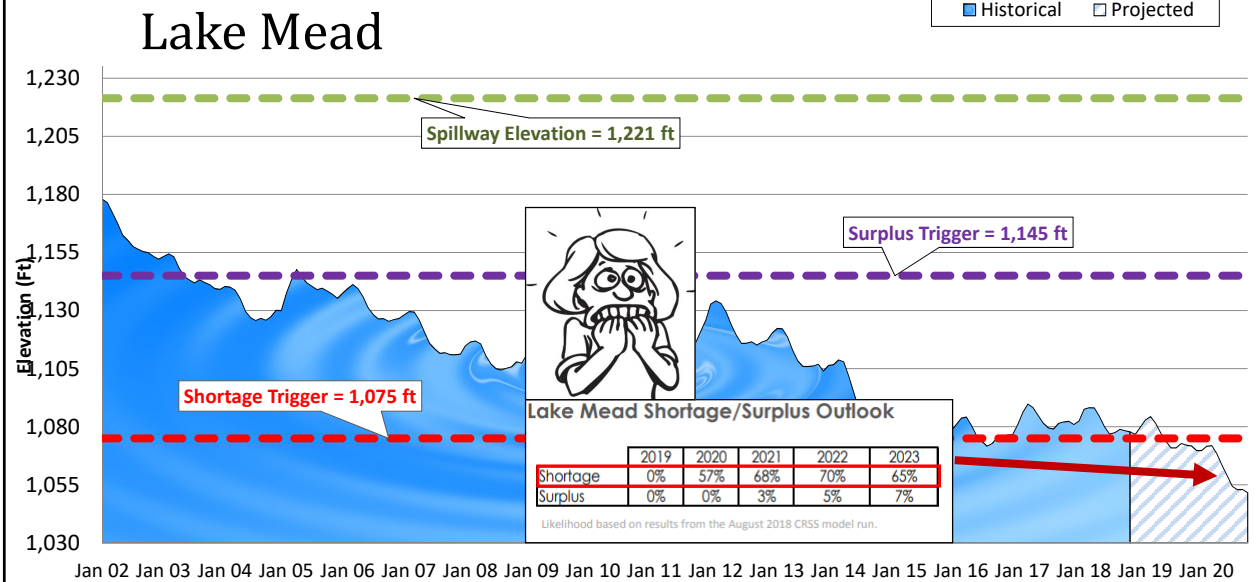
Lake Mead

Historical Projected

1,230
1,205
1,180
1,155
1,130
1,105
1,080
1,055
1,030

Elevation (Ft)

Spillway Elevation = 1,221 ft

Surplus Trigger = 1,145 ft

Shortage Trigger = 1,075 ft

Lake Mead Shortage/Surplus Outlook

| | 2019 | 2020 | 2021 | 2022 | 2023 |
|---|---|---|---|---|---|
| Shortage | 0% | 57% | 68% | 70% | 65% |
| Surplus | 0% | 0% | 3% | 5% | 7% |

Likelihood based on results from the August 2018 CRSS model run.

Jan 02 Jan 03 Jan 04 Jan 05 Jan 06 Jan 07 Jan 08 Jan 09 Jan 10 Jan 11 Jan 12 Jan 13 Jan 14 Jan 15 Jan 16 Jan 17 Jan 18 Jan 19 Jan 20